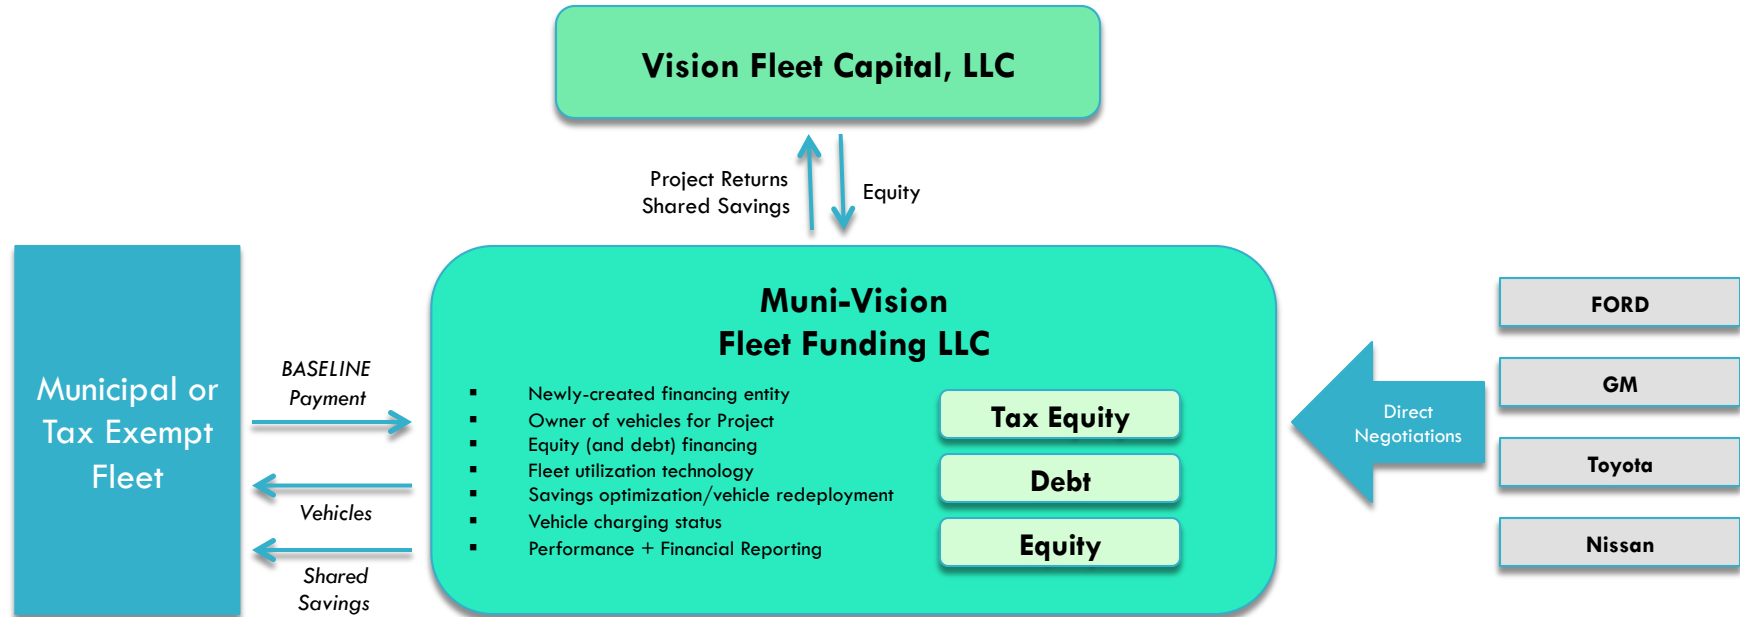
Vision Fleet Capital, LLC

Project Returns
Shared Savings

Equity

Municipal or Tax Exempt Fleet

BASELINE Payment

Vehicles

Shared Savings

Muni-Vision
Fleet Funding LLC

- Newly-created financing entity
- Owner of vehicles for Project
- Equity (and debt) financing
- Fleet utilization technology
- Savings optimization/vehicle redeployment
- Vehicle charging status
- Performance + Financial Reporting

Tax Equity

Debt

Equity

Direct Negotiations

FORD

GM

Toyota

Nissan